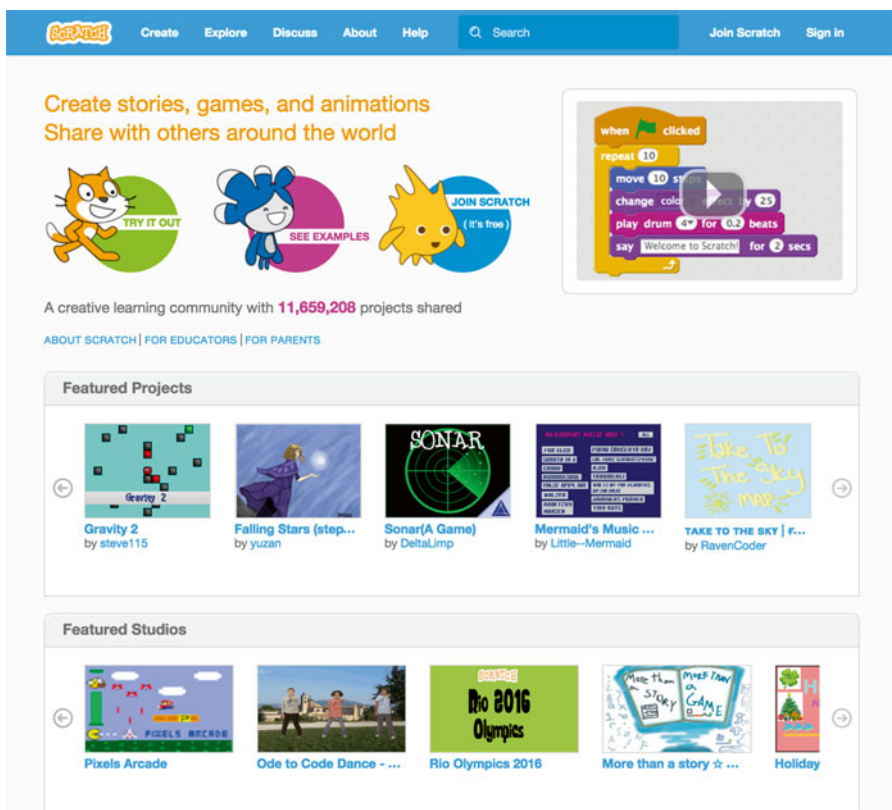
SCRATCH Create Explore Discuss About Help Search Join Scratch Sign in

Create stories, games, and animations
Share with others around the world

TRY IT OUT
SEE EXAMPLES
JOIN SCRATCH
( it's free )

when clicked
repeat 10
move 10 steps
change color effect by 25
play drum 4 for 0.2 beats
say Welcome to Scratch! for 2 secs

A creative learning community with 11,659,208 projects shared

ABOUT SCRATCH | FOR EDUCATORS | FOR PARENTS

Featured Projects

Gravity 2
Gravity 2
by steve115

Falling Stars (step...
by yuzan

SONAR
Sonar(A Game)
by DeltaLimp

Mermaid's Music ...
by Little--Mermaid

Take To The Sky Map
TAKE TO THE SKY | F...
by RavenCoder

Featured Studios

PIXELS ARCADE
Pixels Arcade

Ode to Code Dance - ...

SCRATCH
Rio 2016
Olympics
Rio Olympics 2016

More than a STORY
More than a GAME
More than a story ☆ ...

Holiday